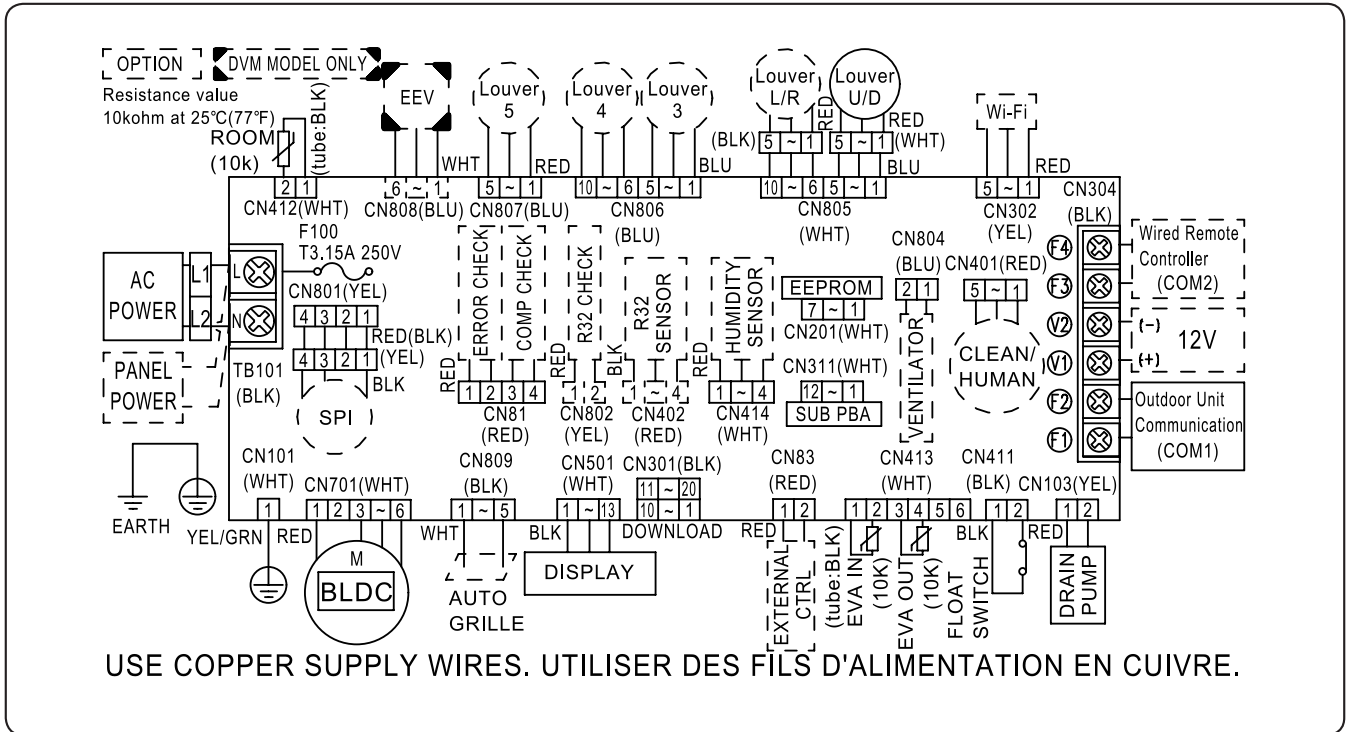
OPTION
DVM MODEL ONLY
Resistance value
10kohm at 25℃(77℉)
ROOM
(10k)
(tube:BLK)
EEV
WHT
Louver 5
RED
Louver 4
Louver 3
BLU
Louver L/R
Louver U/D
(BLK)
RED
RED
(WHT)
BLU
Wi-Fi
RED
2 1
CN412(WHT)
6 ~ 1
CN808(BLU)
5 ~ 1
CN807(BLU)
10 ~ 6 5 ~ 1
CN806
(BLU)
5 ~ 1
5 ~ 1
10 ~ 6 5 ~ 1
CN805
(WHT)
5 ~ 1
CN302
(YEL)
CN304
(BLK)
F100
T3.15A 250V
AC POWER
L1
L2
L
N
CN801(YEL)
4 3 2 1
RED(BLK)
4 3 2 1
(YEL)
BLK
TB101
(BLK)
SPI
PANEL POWER
ERROR CHECK
COMP CHECK
R32 CHECK
R32 SENSOR
HUMIDITY SENSOR
RED
RED
BLK
RED
1 2 3 4
CN81
(RED)
2
CN802
(YEL)
1 ~ 4
CN402
(RED)
1 ~ 4
CN414
(WHT)
EEPROM
7 ~ 1
CN201(WHT)
CN311(WHT)
12 ~ 1
SUB PBA
CN804
(BLU)
2 1
VENTILATOR
CN401(RED)
5 ~ 1
CLEAN/ HUMAN
F4
F3
V2
V1
F2
F1
Wired Remote Controller (COM2)
(-)
(+)
12V
Outdoor Unit Communication (COM1)
EARTH
CN101
(WHT)
1
YEL/GRN
CN701(WHT)
1 2 3 ~ 6
RED
M
BLDC
CN809
(BLK)
1 ~ 5
WHT
AUTO GRILLE
CN501
(WHT)
1 ~ 13
BLK
DISPLAY
CN301(BLK)
11 ~ 20
10 ~ 1
DOWNLOAD
CN83
(RED)
1 2
RED
EXTERNAL CTRL
CN413
(WHT)
1 2 3 4 5 6
(tube:BLK)
EVA IN
(10K)
EVA OUT
(10K)
FLOAT SWITCH
CN411
(BLK)
1 2
BLK
RED
CN103(YEL)
1 2
DRAIN PUMP
USE COPPER SUPPLY WIRES. UTILISER DES FILS D'ALIMENTATION EN CUIVRE.